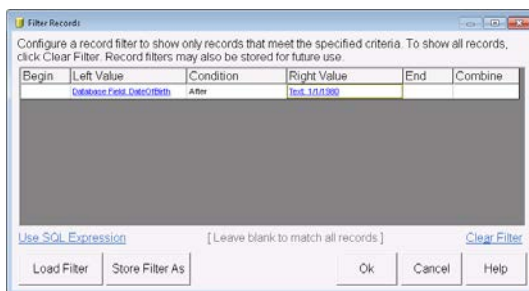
Filter Records

Configure a record filter to show only records that meet the specified criteria. To show all records, click Clear Filter. Record filters may also be stored for future use.

| Begin | Left Value | Condition | Right Value | End | Combine |
|---|---|---|---|---|---|
| | Database Field: DateOfBirth | After | Text: 1/1/1980 | | |

Use SQL Expression

[ Leave blank to match all records ]

Clear Filter

Load Filter

Store Filter As

Ok

Cancel

Help